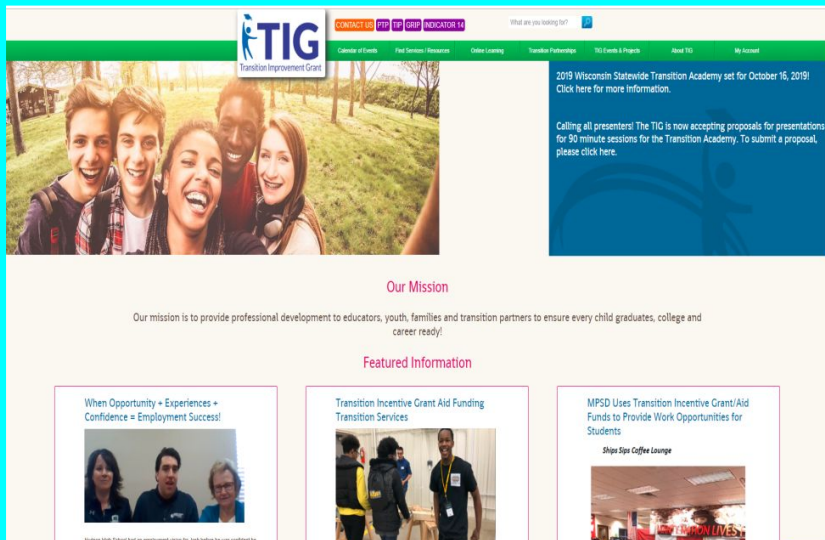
TIG
Transition Improvement Grant

CONTACT US PTP TIP GRIP INDICATOR 14

What are you looking for?

Calendar of Events Find Services / Resources Online Learning Transition Partnerships TIG Events & Projects About TIG My Account

2019 Wisconsin Statewide Transition Academy set for October 16, 2019! Click here for more information.

Calling all presenters! The TIG is now accepting proposals for presentations for 90 minute sessions for the Transition Academy. To submit a proposal, please click here.

Our Mission

Our mission is to provide professional development to educators, youth, families and transition partners to ensure every child graduates, college and career ready!

Featured Information

When Opportunity + Experiences + Confidence = Employment Success!

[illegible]

Transition Incentive Grant Aid Funding Transition Services

MPSD Uses Transition Incentive Grant/Aid Funds to Provide Work Opportunities for Students

Ships Sips Coffee Lounge

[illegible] LIVES